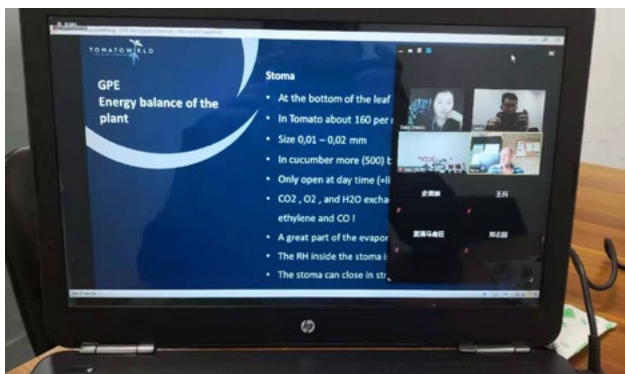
TOMATOWORLD

GPE
Energy balance of the plant

Stoma

• At the bottom of the leaf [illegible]
• In Tomato about 160 per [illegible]
• Size 0,01 – 0,02 mm
• In cucumber more (500) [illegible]
• Only open at day time (=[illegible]
• CO2 , O2 , and H2O exch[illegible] ethylene and CO !
• A great part of the evapor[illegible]
• The RH inside the stoma i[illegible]
• The stoma can close in str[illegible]

史美丽

王丹

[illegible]

周志刚

hp